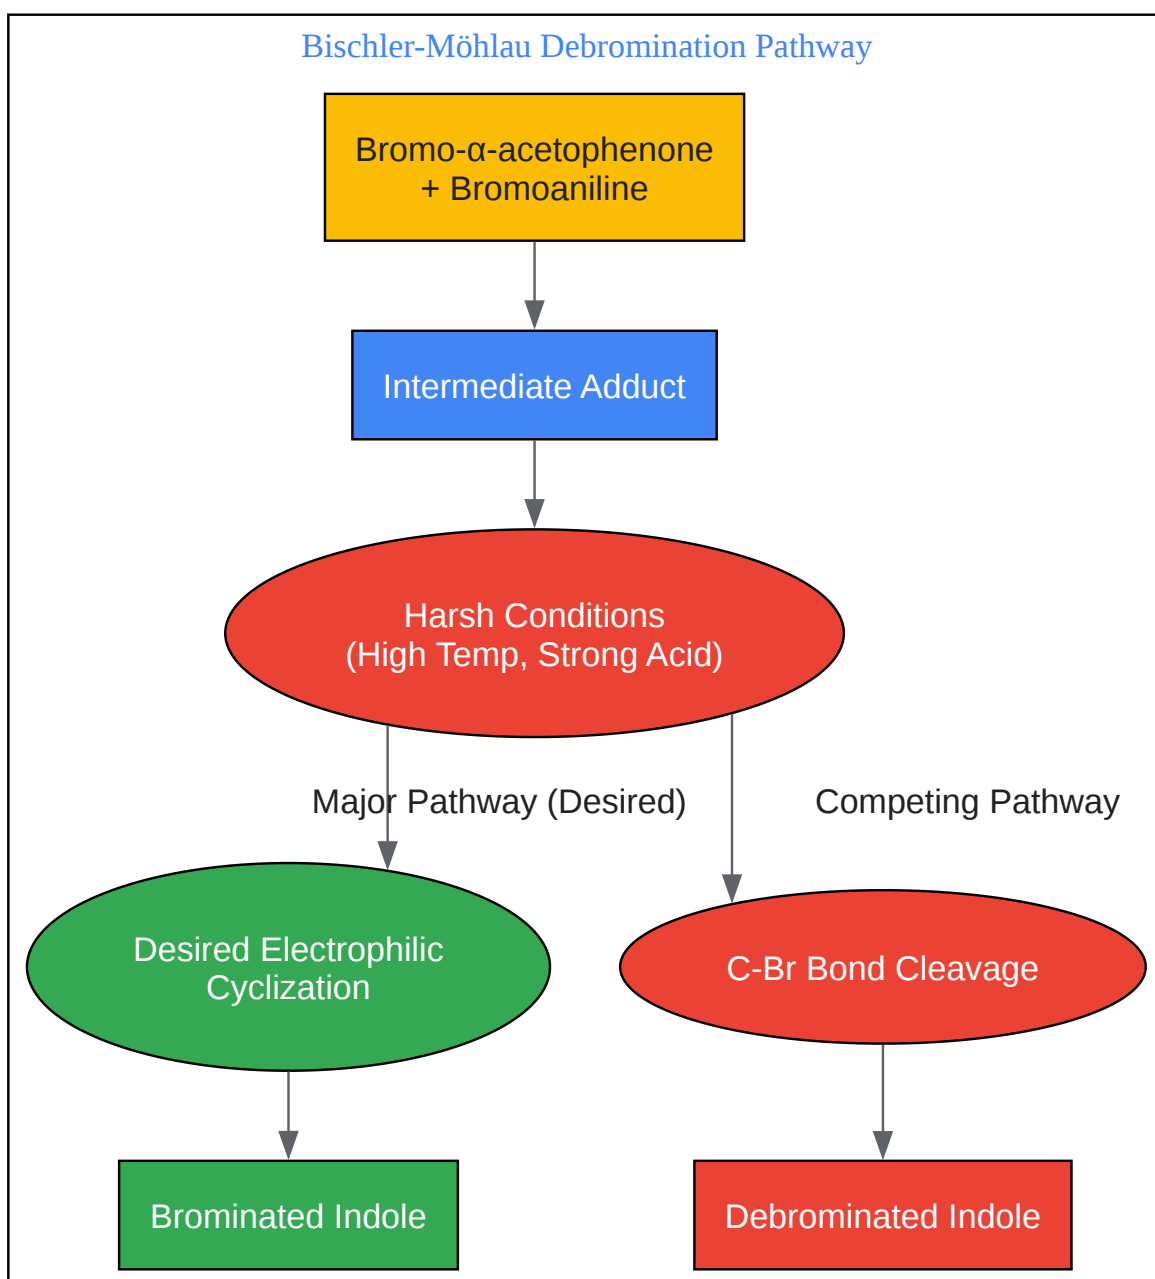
Bischler-Möhlau Debromination Pathway

Bromo-α-acetophenone
+ Bromoaniline

Intermediate Adduct

Harsh Conditions
(High Temp, Strong Acid)

Major Pathway (Desired)

Competing Pathway

Desired Electrophilic
Cyclization

C-Br Bond Cleavage

Brominated Indole

Debrominated Indole